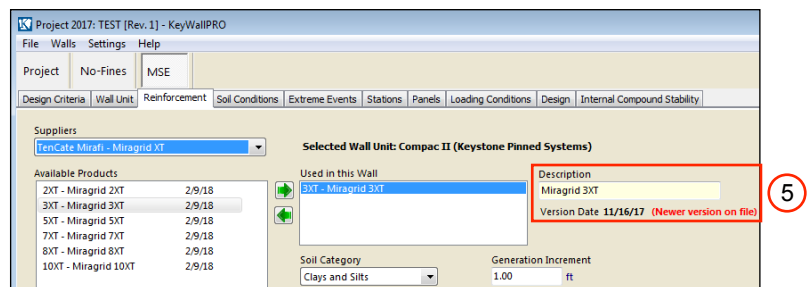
Project 2017: TEST [Rev. 1] - KeyWallPRO

File Walls Settings Help

Project No-Fines MSE

Design Criteria | Wall Unit | Reinforcement | Soil Conditions | Extreme Events | Stations | Panels | Loading Conditions | Design | Internal Compound Stability

Suppliers

TenCate Mirafi - Miragrid XT

Selected Wall Unit: Compac II (Keystone Pinned Systems)

Available Products

| | |
|---|---|
| 2XT - Miragrid 2XT | 2/9/18 |
| 3XT - Miragrid 3XT | 2/9/18 |
| 5XT - Miragrid 5XT | 2/9/18 |
| 7XT - Miragrid 7XT | 2/9/18 |
| 8XT - Miragrid 8XT | 2/9/18 |
| 10XT - Miragrid 10XT | 2/9/18 |

Used in this Wall

3XT - Miragrid 3XT

Description

Miragrid 3XT

Version Date 11/16/17 (Newer version on file)

5

Soil Category

Clays and Silts

Generation Increment

1.00 ft